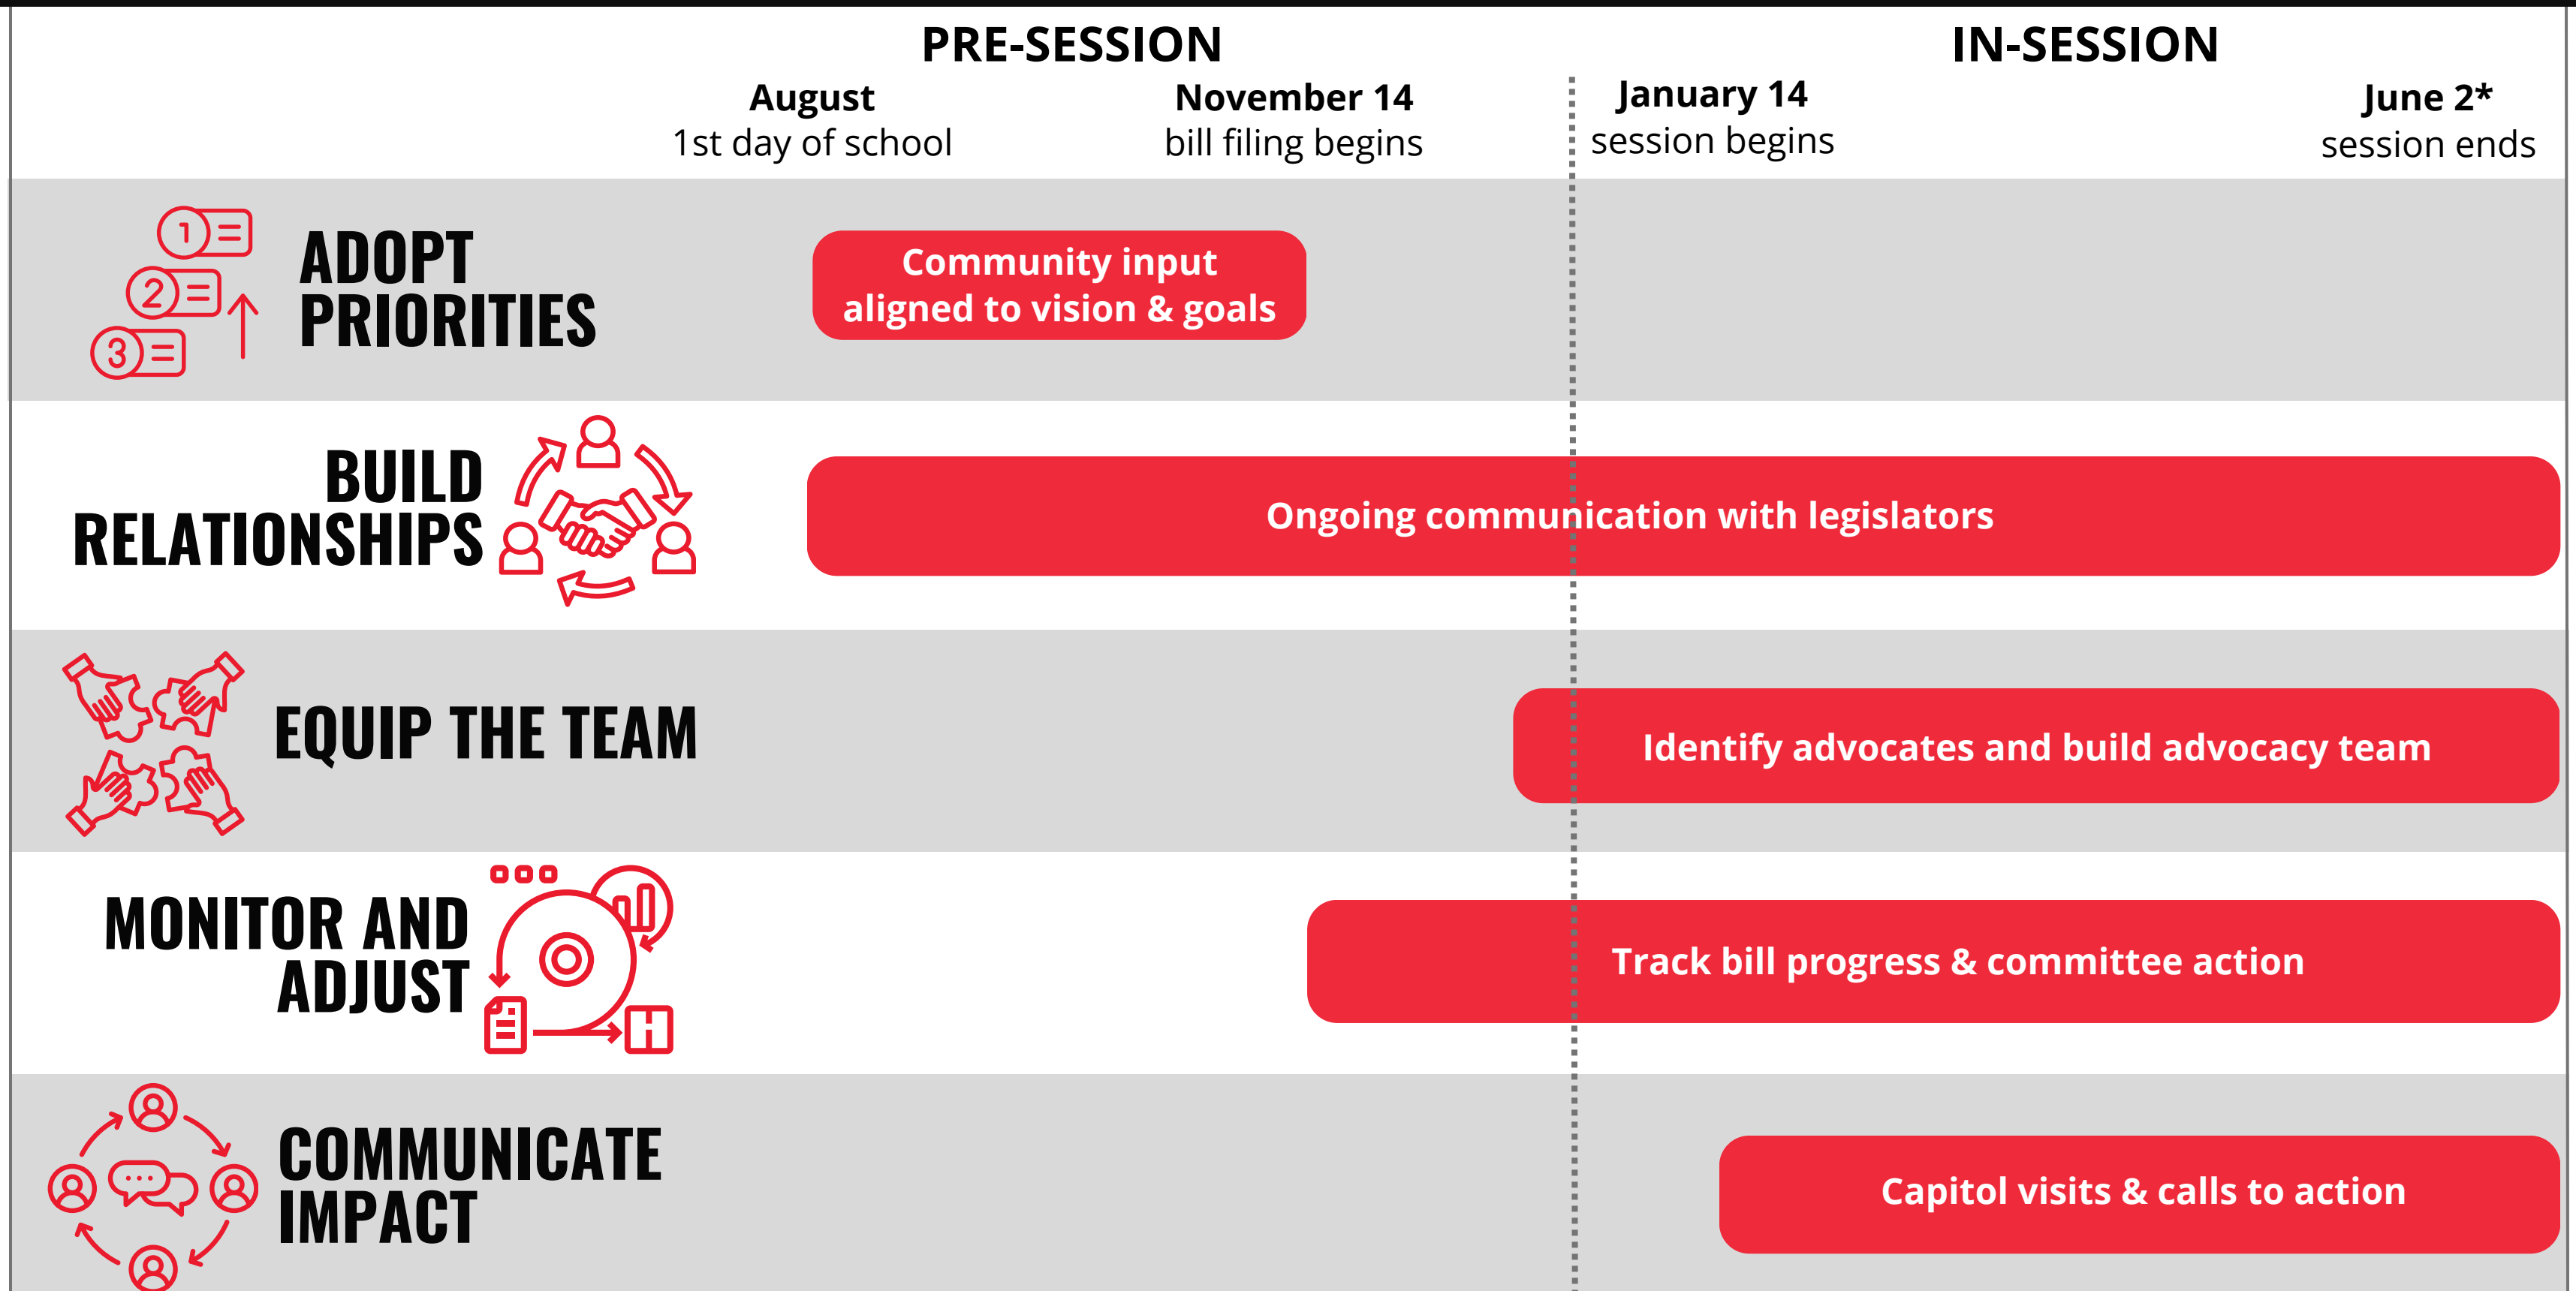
PRE-SESSION

IN-SESSION

**August**
1st day of school

**November 14**
bill filing begins

**January 14**
session begins

**June 2***
session ends

1 2 3

ADOPT PRIORITIES

Community input aligned to vision & goals

BUILD RELATIONSHIPS

Ongoing communication with legislators

EQUIP THE TEAM

Identify advocates and build advocacy team

MONITOR AND ADJUST

Track bill progress & committee action

COMMUNICATE IMPACT

Capitol visits & calls to action